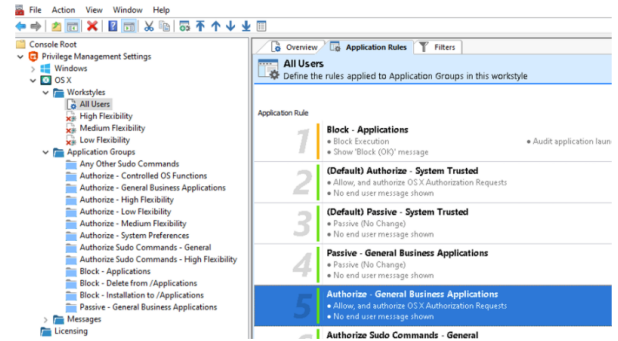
File Action View Window Help

Console Root
Privilege Management Settings
Windows
OS X
Workstyles
All Users
High Flexibility
Medium Flexibility
Low Flexibility
Application Groups
Any Other Sudo Commands
Authorize - Controlled OS Functions
Authorize - General Business Applications
Authorize - High Flexibility
Authorize - Low Flexibility
Authorize - Medium Flexibility
Authorize - System Preferences
Authorize Sudo Commands - General
Authorize Sudo Commands - High Flexibility
Block - Applications
Block - Delete from /Applications
Block - Installation to /Applications
Passive - General Business Applications
Messages
Licensing

Overview | Application Rules | Filters

All Users
Define the rules applied to Application Groups in this workstyle

Application Rule

1 Block - Applications
• Block Execution
• Show 'Block (OK)' message
• Audit application laun

2 (Default) Authorize - System Trusted
• Allow, and authorize OS X Authorization Requests
• No end user message shown

3 (Default) Passive - System Trusted
• Passive (No Change)
• No end user message shown

4 Passive - General Business Applications
• Passive (No Change)
• No end user message shown

5 Authorize - General Business Applications
• Allow, and authorize OS X Authorization Requests
• No end user message shown

Authorize Sudo Commands - General